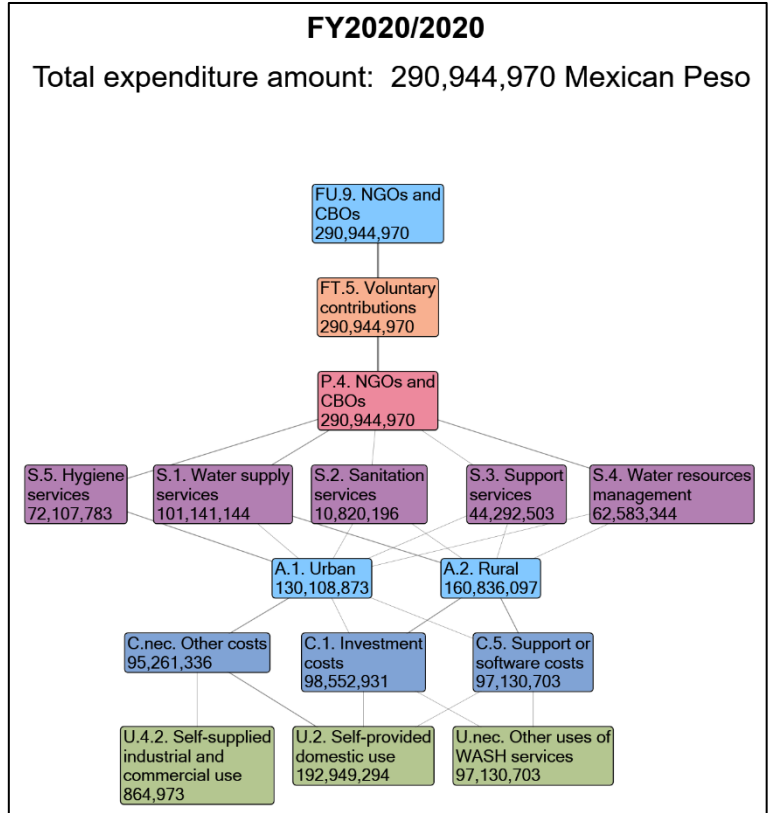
FY2020/2020

Total expenditure amount: 290,944,970 Mexican Peso

FU.9. NGOs and CBOs 290,944,970

FT.5. Voluntary contributions 290,944,970

P.4. NGOs and CBOs 290,944,970

S.5. Hygiene services 72,107,783

S.1. Water supply services 101,141,144

S.2. Sanitation services 10,820,196

S.3. Support services 44,292,503

S.4. Water resources management 62,583,344

A.1. Urban 130,108,873

A.2. Rural 160,836,097

C.nec. Other costs 95,261,336

C.1. Investment costs 98,552,931

C.5. Support or software costs 97,130,703

U.4.2. Self-supplied industrial and commercial use 864,973

U.2. Self-provided domestic use 192,949,294

U.nec. Other uses of WASH services 97,130,703